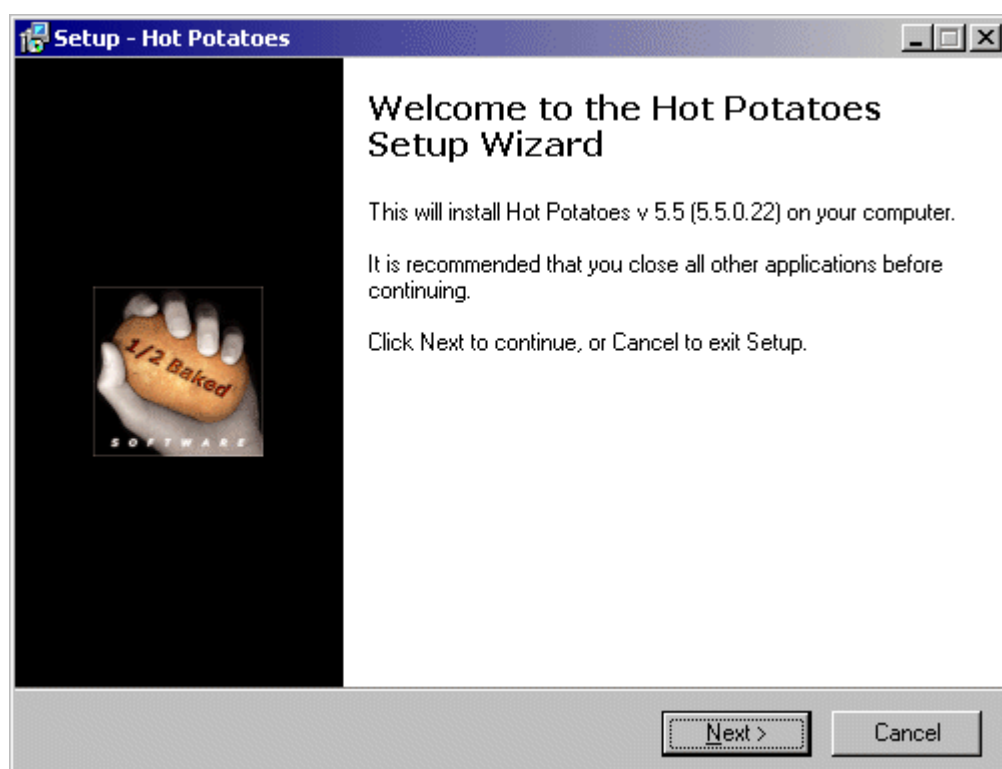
Setup - Hot Potatoes

1/2 Baked
SOFTWARE

Welcome to the Hot Potatoes Setup Wizard

This will install Hot Potatoes v 5.5 (5.5.0.22) on your computer.

It is recommended that you close all other applications before continuing.

Click Next to continue, or Cancel to exit Setup.

Next >
Cancel